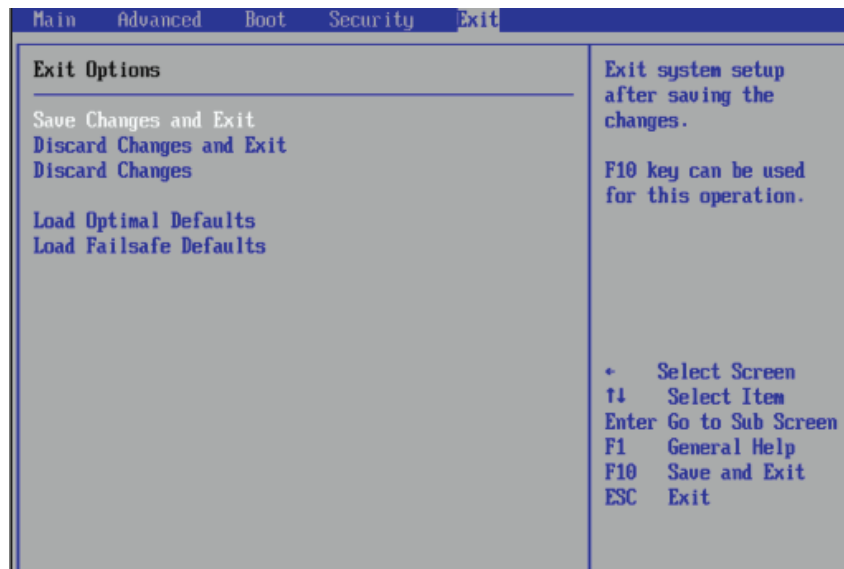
Main Advanced Boot Security Exit

Exit Options

Save Changes and Exit
Discard Changes and Exit
Discard Changes

Load Optimal Defaults
Load Failsafe Defaults

Exit system setup after saving the changes.

F10 key can be used for this operation.

← Select Screen
↑↓ Select Item
Enter Go to Sub Screen
F1 General Help
F10 Save and Exit
ESC Exit